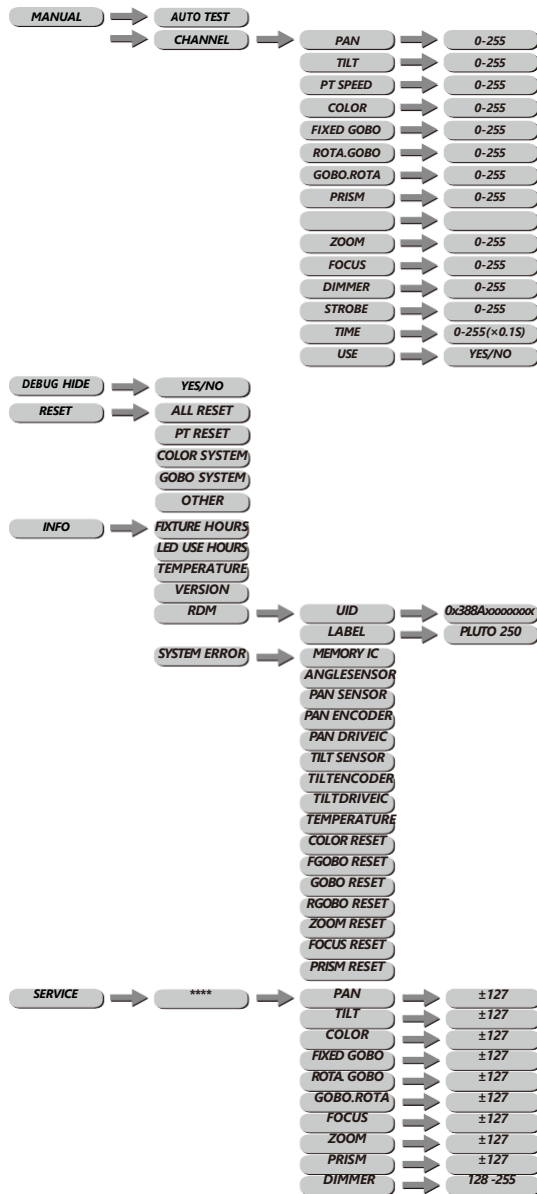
MANUAL
AUTO TEST
CHANNEL
PAN
0-255
TILT
0-255
PT SPEED
0-255
COLOR
0-255
FIXED GOBO
0-255
ROTA.GOBO
0-255
GOBO.ROTA
0-255
PRISM
0-255
ZOOM
0-255
FOCUS
0-255
DIMMER
0-255
STROBE
0-255
TIME
0-255(×0.1S)
USE
YES/NO

DEBUG HIDE
YES/NO
RESET
ALL RESET
PT RESET
COLOR SYSTEM
GOBO SYSTEM
OTHER

INFO
FIXTURE HOURS
LED USE HOURS
TEMPERATURE
VERSION
RDM
UID
0x388Axxxxxxxx
LABEL
PLUTO 250
SYSTEM ERROR
MEMORY IC
ANGLESENSOR
PAN SENSOR
PAN ENCODER
PAN DRIVEIC
TILT SENSOR
TILTENCODER
TILTDRIVEIC
TEMPERATURE
COLOR RESET
FGOBO RESET
GOBO RESET
RGOBO RESET
ZOOM RESET
FOCUS RESET
PRISM RESET

SERVICE
****
PAN
±127
TILT
±127
COLOR
±127
FIXED GOBO
±127
ROTA. GOBO
±127
GOBO.ROTA
±127
FOCUS
±127
ZOOM
±127
PRISM
±127
DIMMER
128 -255